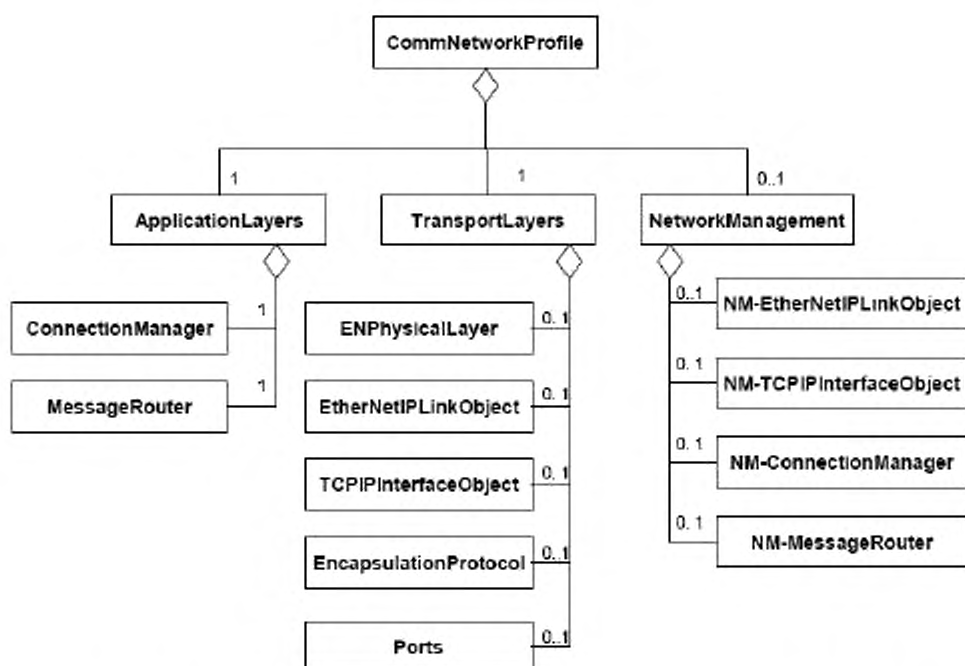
CommNetworkProfile

1

1

0..1

ApplicationLayers

TransportLayers

NetworkManagement

ConnectionManager

1

MessageRouter

1

ENPhysicalLayer

0..1

EtherNetIPLinkObject

0..1

TCPIPInterfaceObject

0..1

EncapsulationProtocol

0..1

Ports

0..1

0..1

NM-EtherNetIPLinkObject

0..1

NM-TCPIPInterfaceObject

0..1

NM-ConnectionManager

0..1

NM-MessageRouter